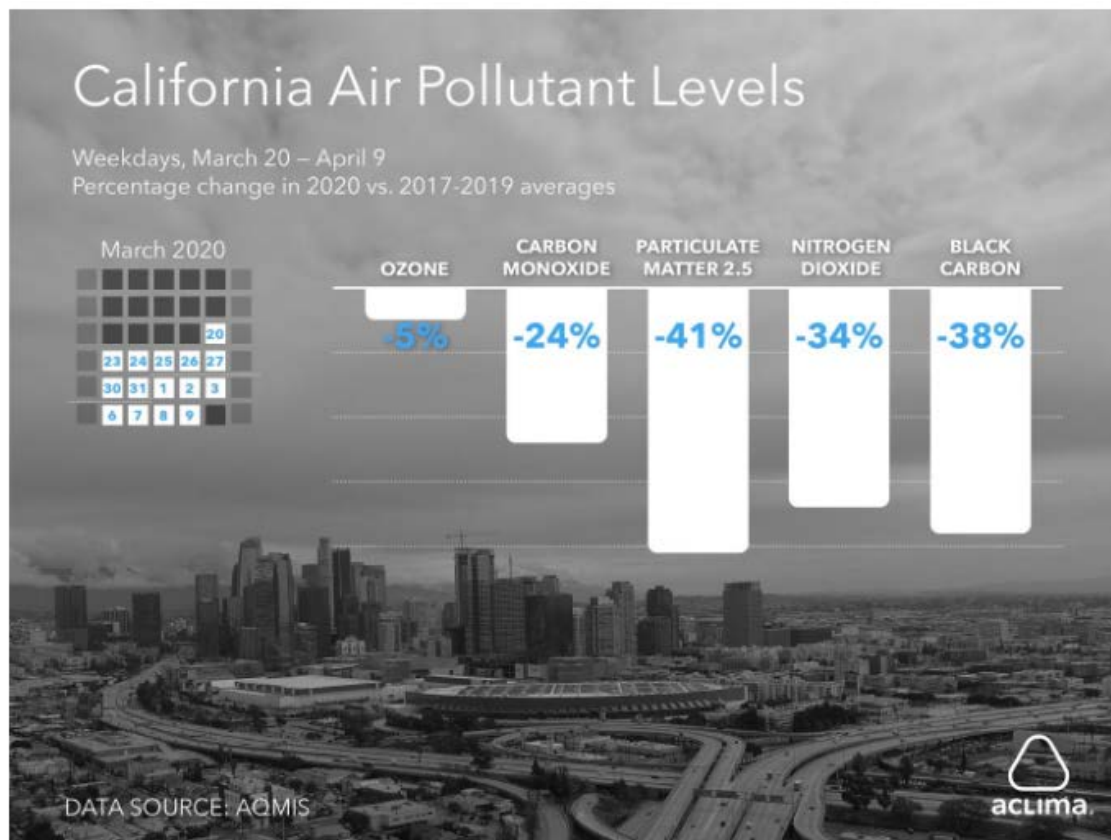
California Air Pollutant Levels

Weekdays, March 20 – April 9
Percentage change in 2020 vs. 2017-2019 averages

March 2020

20
23 24 25 26 27
30 31 1 2 3
6 7 8 9

| OZONE | CARBON MONOXIDE | PARTICULATE MATTER 2.5 | NITROGEN DIOXIDE | BLACK CARBON |
|---|---|---|---|---|
| -5% | -24% | -41% | -34% | -38% |

DATA SOURCE: AQMIS

aclima.